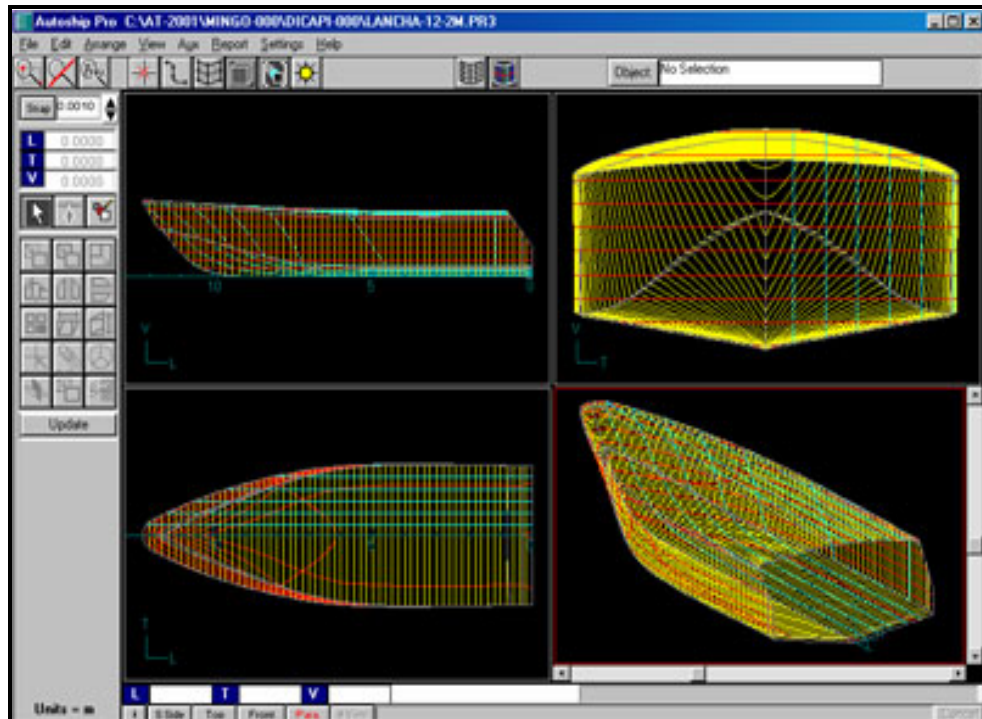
Autoship Pro C:\AT-2001\MINGO-000\DICAPI-000\LANCHA-12-2M.PR3

File Edit Arrange View Aux Report Settings Help

Object No Selection

Snap 0.0010

L 0.0000
T 0.0000
V 0.0000

Update

10 5 0

V
L

V
T

T
L

Units = m

L T V

S.Side Top Front Pers